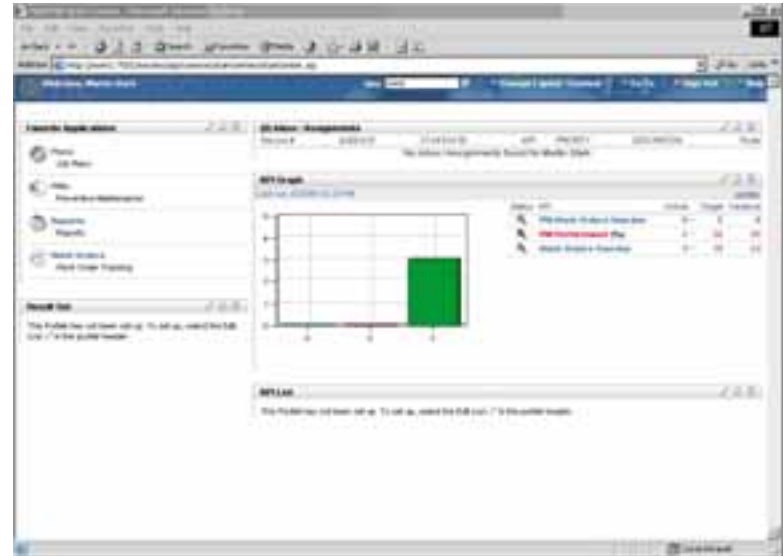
Welcome, Martin Stark

Favorite Applications

Plans
Job Plans

PMs
Preventive Maintenance

Reports
Reports

Work Orders
Work Order Tracking

Result Set

This Portlet has not been set up. To set up, select the Edit icon in the portlet header.

KPI Graph

KPI List

This Portlet has not been set up. To set up, select the Edit icon in the portlet header.

No Inbox Assignments found for Martin Stark

PM Work Orders Overdue
PM Performance
Work Orders Overdue